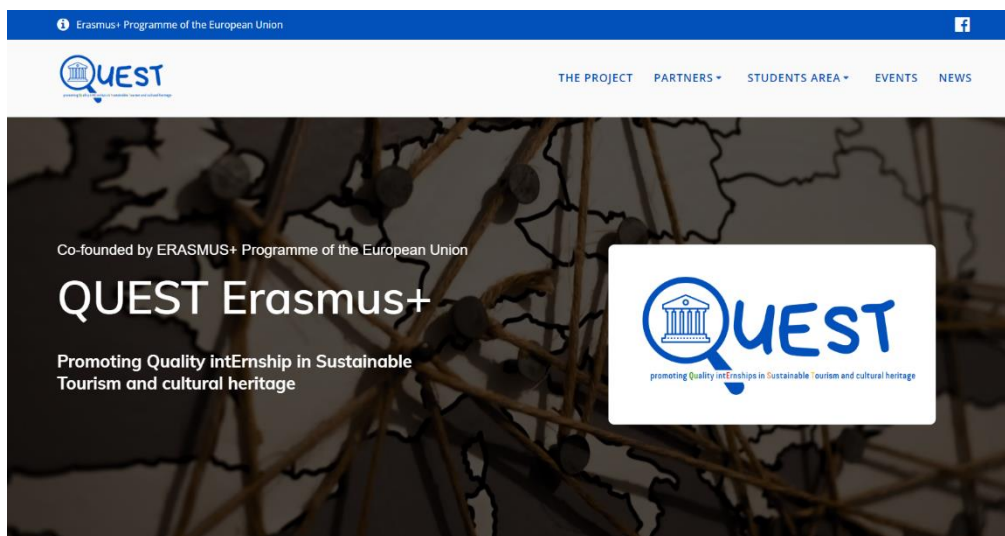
Erasmus+ Programme of the European Union

QUEST
promoting Quality intErnships in Sustainable Tourism and cultural heritage

THE PROJECT PARTNERS ▾ STUDENTS AREA ▾ EVENTS NEWS

Co-founded by ERASMUS+ Programme of the European Union

QUEST Erasmus+

Promoting Quality intErnship in Sustainable Tourism and cultural heritage

QUEST
promoting Quality intErnships in Sustainable Tourism and cultural heritage